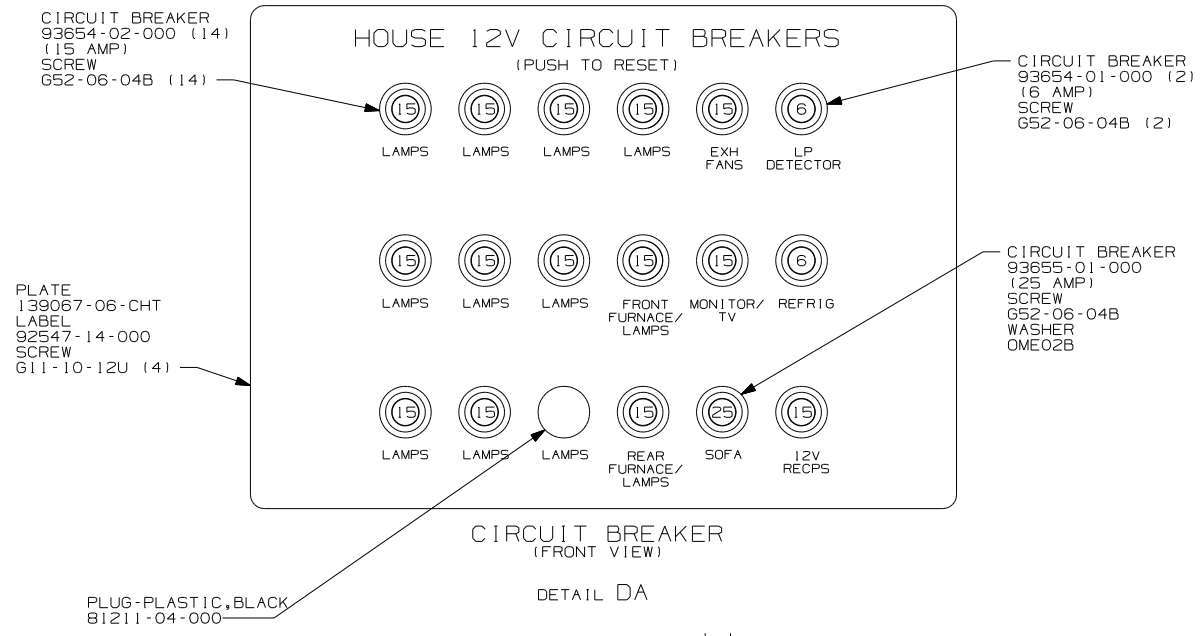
CIRCUIT BREAKER
93654-02-000 (14)
(15 AMP)
SCREW
G52-06-04B (14)

HOUSE 12V CIRCUIT BREAKERS
(PUSH TO RESET)

CIRCUIT BREAKER
93654-01-000 (2)
(6 AMP)
SCREW
G52-06-04B (2)

15 15 15 15 15 6

LAMPS LAMPS LAMPS LAMPS EXH FANS LP DETECTOR

CIRCUIT BREAKER
93655-01-000
(25 AMP)
SCREW
G52-06-04B
WASHER
OME02B

PLATE
139067-06-CHT
LABEL
92547-14-000
SCREW
G11-10-12U (4)

15 15 15 15 15 6

LAMPS LAMPS LAMPS FRONT FURNACE/ LAMPS MONITOR/ TV REFRIG

15 15 15 25 15

LAMPS LAMPS LAMPS REAR FURNACE/ LAMPS SOFA 12V RECPS

CIRCUIT BREAKER
(FRONT VIEW)

DETAIL DA

PLUG-PLASTIC,BLACK
81211-04-000